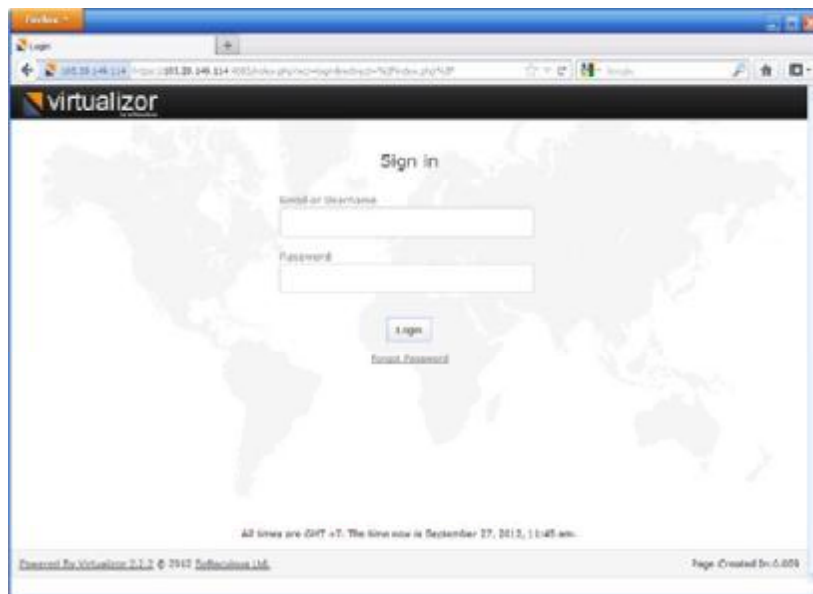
Firefox
Login
103.28.146.114 https://103.28.146.114:4083/index.php?act=login&redirect=%2Findex.php%3F
Google
virtualizor
Sign in
Email or Username
Password
Login
Forgot Password
All times are GMT +7. The time now is September 27, 2013, 11:45 am.
Powered By Virtualizor 2.2.2 © 2013 Softaculous Ltd.
Page Created In:0.009